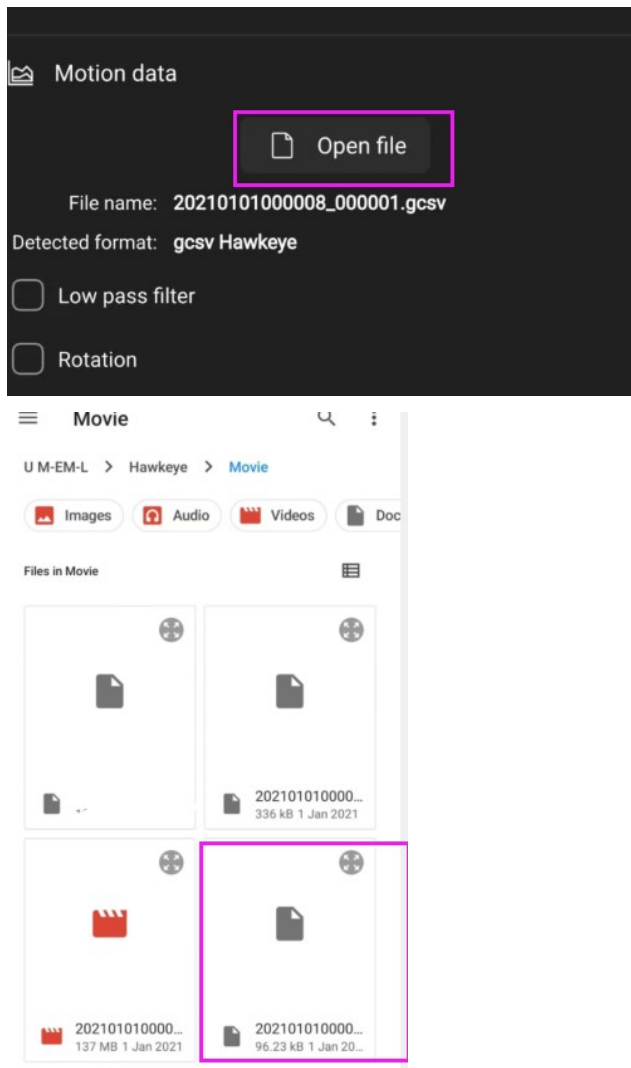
Motion data

Open file

File name: 20210101000008_000001.gcsv

Detected format: gcsv Hawkeye

Low pass filter

Rotation

Movie

U M-EM-L > Hawkeye > Movie

Images Audio Videos Doc

Files in Movie

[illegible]

202101010000...
336 kB 1 Jan 2021

202101010000...
137 MB 1 Jan 2021

202101010000...
96.23 kB 1 Jan 20...